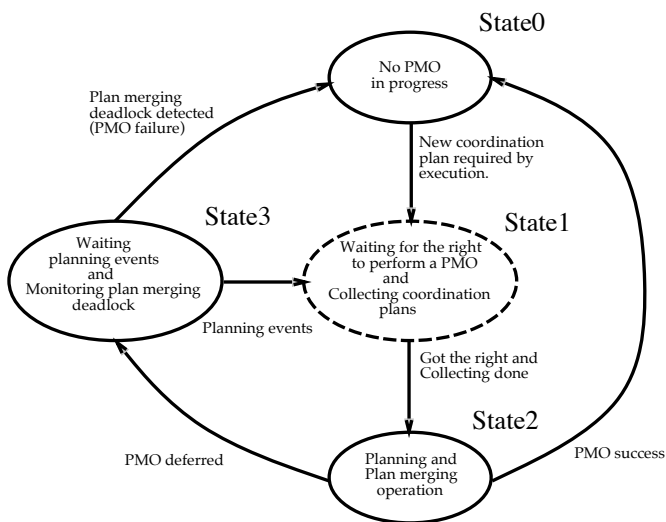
State0

No PMO in progress

Plan merging deadlock detected (PMO failure)

New coordination plan required by execution.

State3

State1

Waiting planning events and Monitoring plan merging deadlock

Waiting for the right to perform a PMO and Collecting coordination plans

Planning events

Got the right and Collecting done

State2

PMO deferred

Planning and Plan merging operation

PMO success